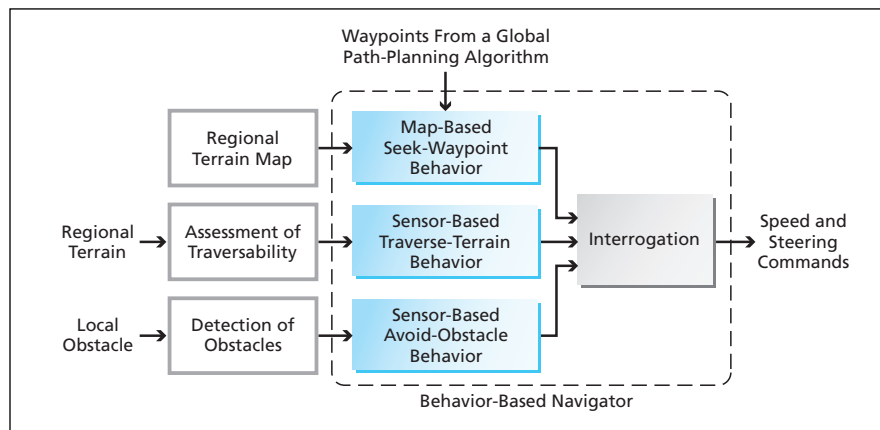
Waypoints From a Global Path-Planning Algorithm

Regional Terrain Map

Map-Based Seek-Waypoint Behavior

Regional Terrain

Assessment of Traversability

Sensor-Based Traverse-Terrain Behavior

Interrogation

Speed and Steering Commands

Local Obstacle

Detection of Obstacles

Sensor-Based Avoid-Obstacle Behavior

Behavior-Based Navigator